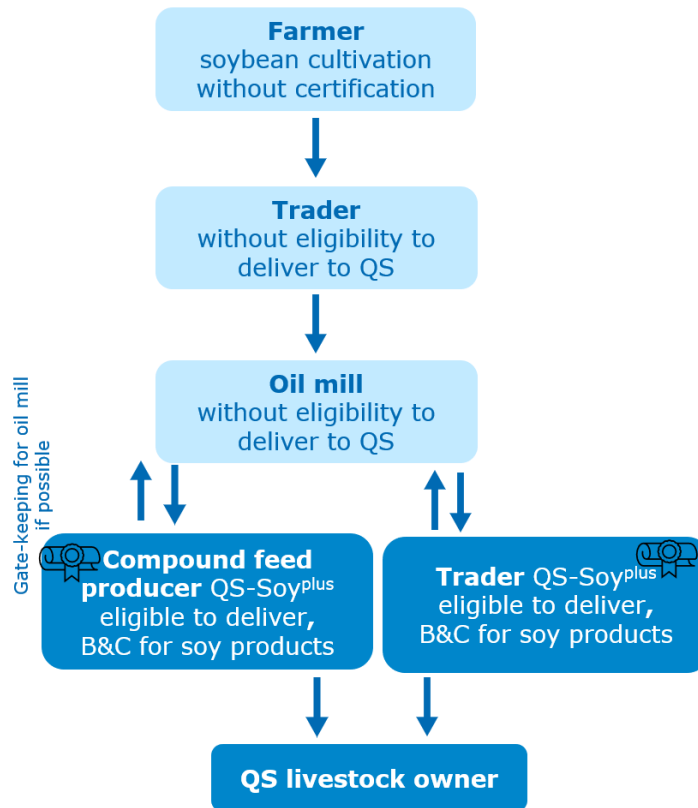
Farmer
soybean cultivation without certification

Trader
without eligibility to deliver to QS

Oil mill
without eligibility to deliver to QS

Gate-keeping for oil mill if possible

Compound feed producer QS-Soy$^{plus}$ eligible to deliver, B&C for soy products

Trader QS-Soy$^{plus}$ eligible to deliver, B&C for soy products

QS livestock owner